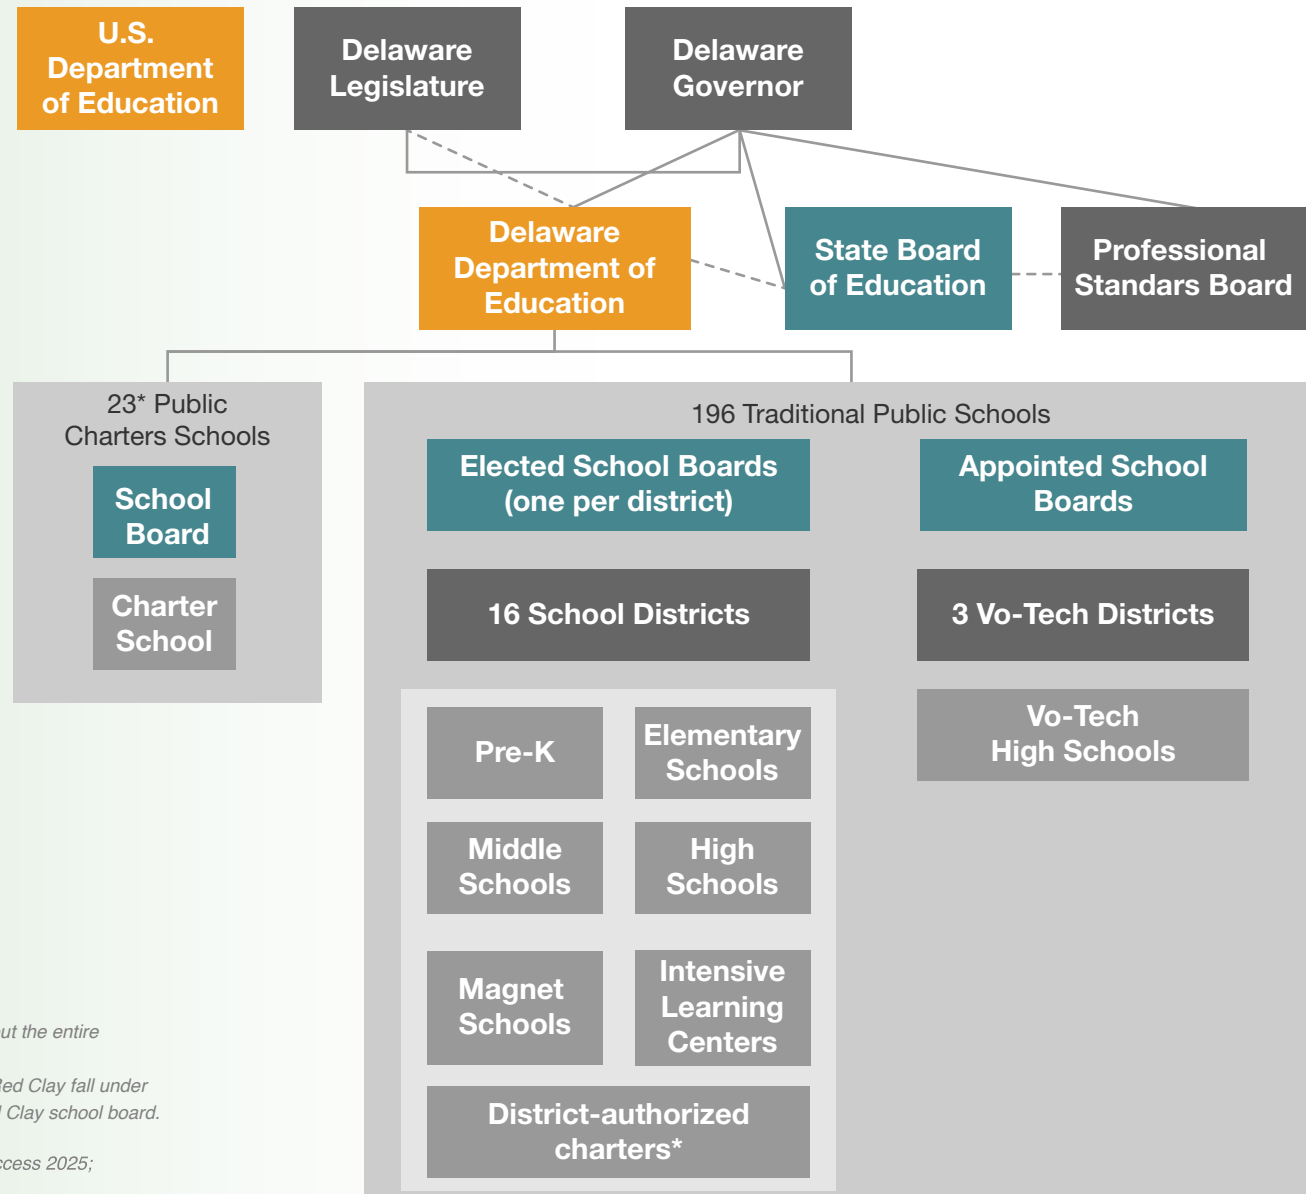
U.S. Department of Education

Delaware Legislature

Delaware Governor

Delaware Department of Education

State Board of Education

Professional Standards Board

23* Public Charters Schools

School Board

Charter School

196 Traditional Public Schools

Elected School Boards (one per district)

Appointed School Boards

16 School Districts

3 Vo-Tech Districts

Pre-K

Elementary Schools

Middle Schools

High Schools

Magnet Schools

Intensive Learning Centers

District-authorized charters*

Vo-Tech High Schools

ut the entire

Red Clay fall under
l Clay school board.

ccess 2025;